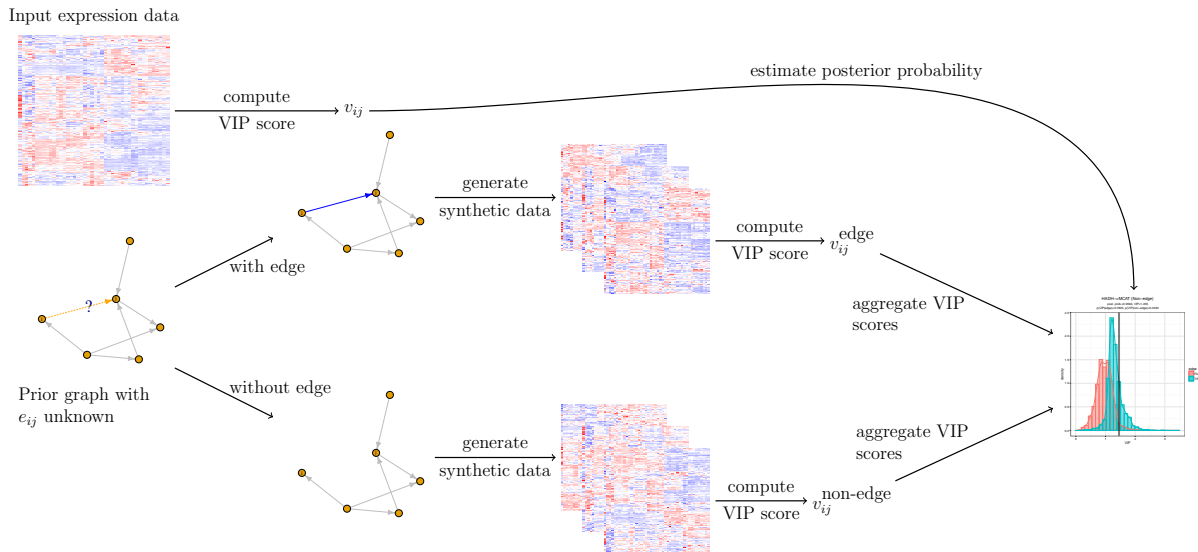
Input expression data

compute

VIP score

$v_{ij}$

estimate posterior probability

generate

synthetic data

compute

VIP score

$v_{ij}^{\text{edge}}$

with edge

?

aggregate VIP scores

Prior graph with $e_{ij}$ unknown

without edge

aggregate VIP scores

generate

synthetic data

compute

VIP score

$v_{ij}^{\text{non-edge}}$

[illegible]